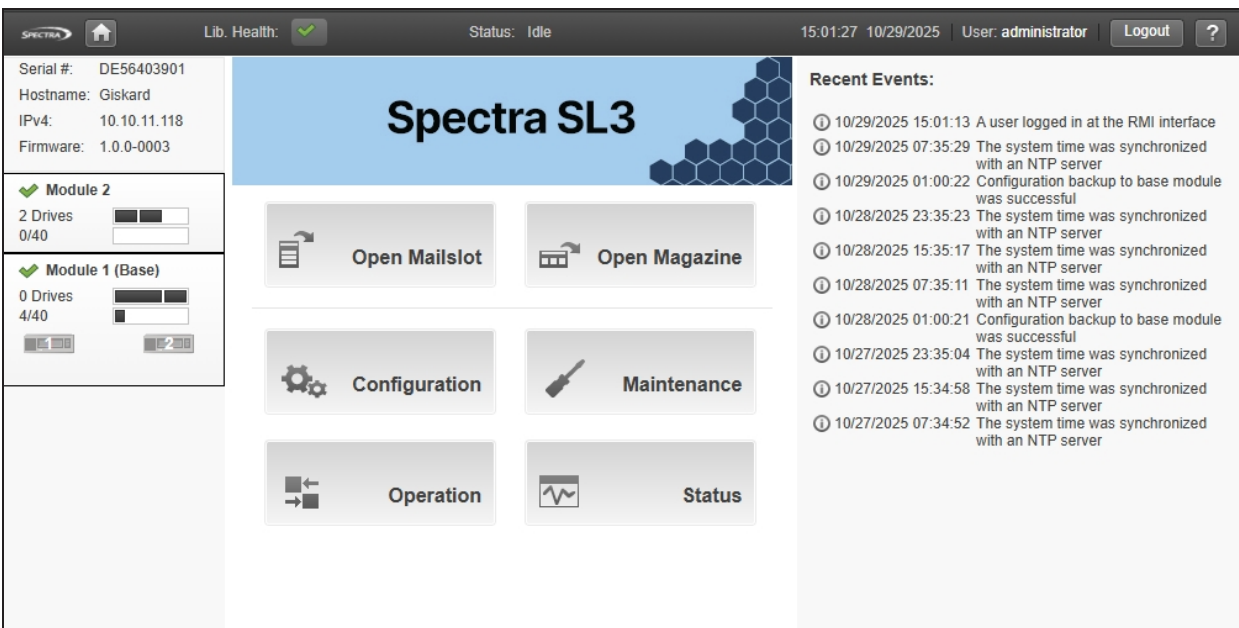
SPECTRA

Lib. Health:

Status: Idle

15:01:27 10/29/2025 User: administrator Logout ?

Serial #: DE56403901
Hostname: Giskard
IPv4: 10.10.11.118
Firmware: 1.0.0-0003

Module 2
2 Drives
0/40

Module 1 (Base)
0 Drives
4/40

Spectra SL3

Open Mailslot

Open Magazine

Configuration

Maintenance

Operation

Status

Recent Events:

10/29/2025 15:01:13 A user logged in at the RMI interface
10/29/2025 07:35:29 The system time was synchronized with an NTP server
10/29/2025 01:00:22 Configuration backup to base module was successful
10/28/2025 23:35:23 The system time was synchronized with an NTP server
10/28/2025 15:35:17 The system time was synchronized with an NTP server
10/28/2025 07:35:11 The system time was synchronized with an NTP server
10/28/2025 01:00:21 Configuration backup to base module was successful
10/27/2025 23:35:04 The system time was synchronized with an NTP server
10/27/2025 15:34:58 The system time was synchronized with an NTP server
10/27/2025 07:34:52 The system time was synchronized with an NTP server